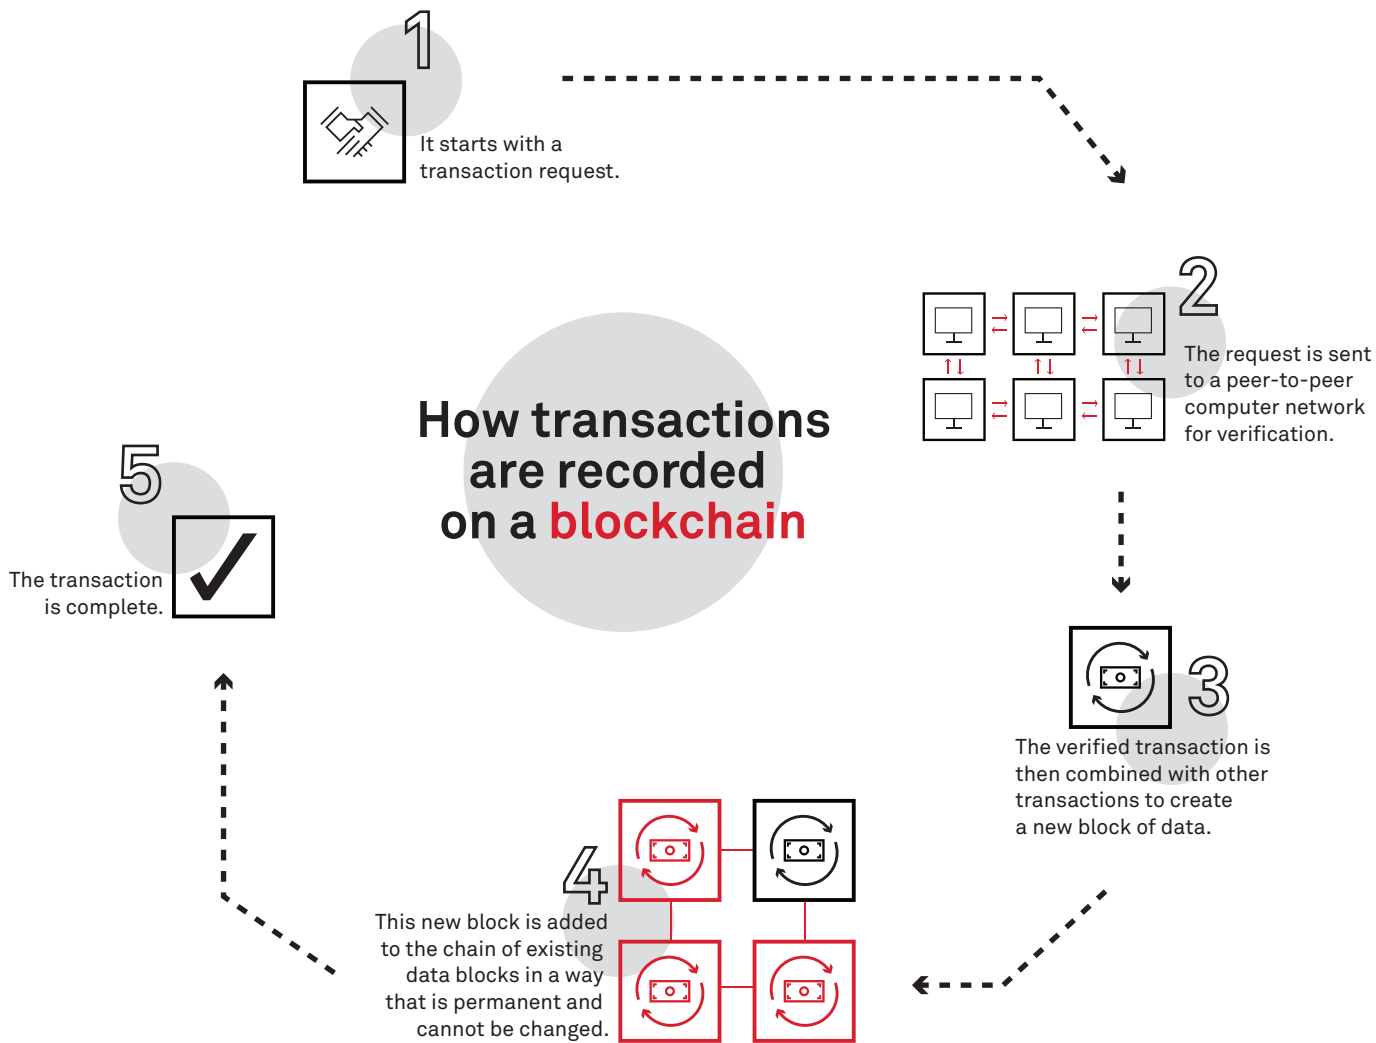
1
It starts with a transaction request.

2
The request is sent to a peer-to-peer computer network for verification.

How transactions are recorded on a blockchain

5
The transaction is complete.

3
The verified transaction is then combined with other transactions to create a new block of data.

4
This new block is added to the chain of existing data blocks in a way that is permanent and cannot be changed.